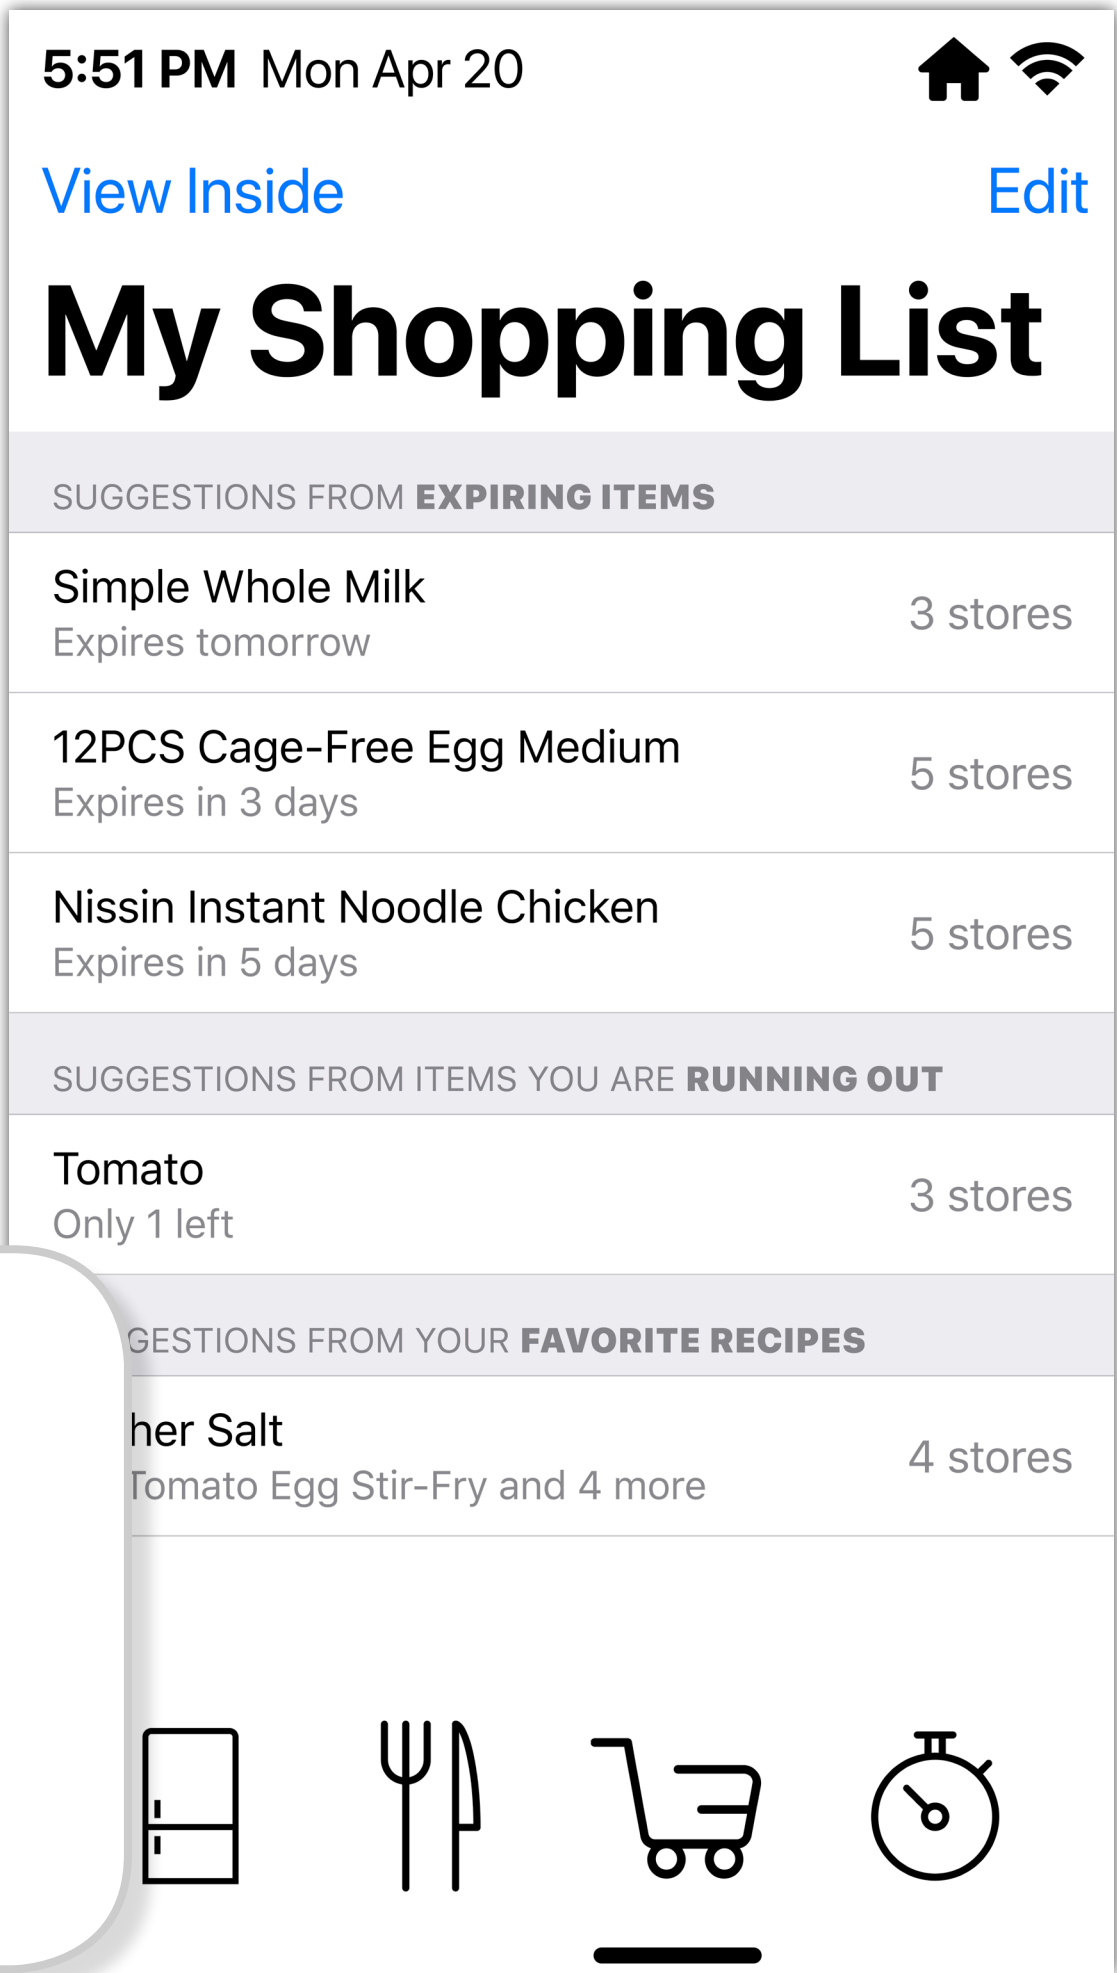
5:51 PM Mon Apr 20

View Inside

Edit

My Shopping List

SUGGESTIONS FROM **EXPIRING ITEMS**

Simple Whole Milk
Expires tomorrow
3 stores

12PCS Cage-Free Egg Medium
Expires in 3 days
5 stores

Nissin Instant Noodle Chicken
Expires in 5 days
5 stores

SUGGESTIONS FROM ITEMS YOU ARE **RUNNING OUT**

Tomato
Only 1 left
3 stores

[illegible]GESTIONS FROM YOUR **FAVORITE RECIPES**

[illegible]her Salt
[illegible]omato Egg Stir-Fry and 4 more
4 stores